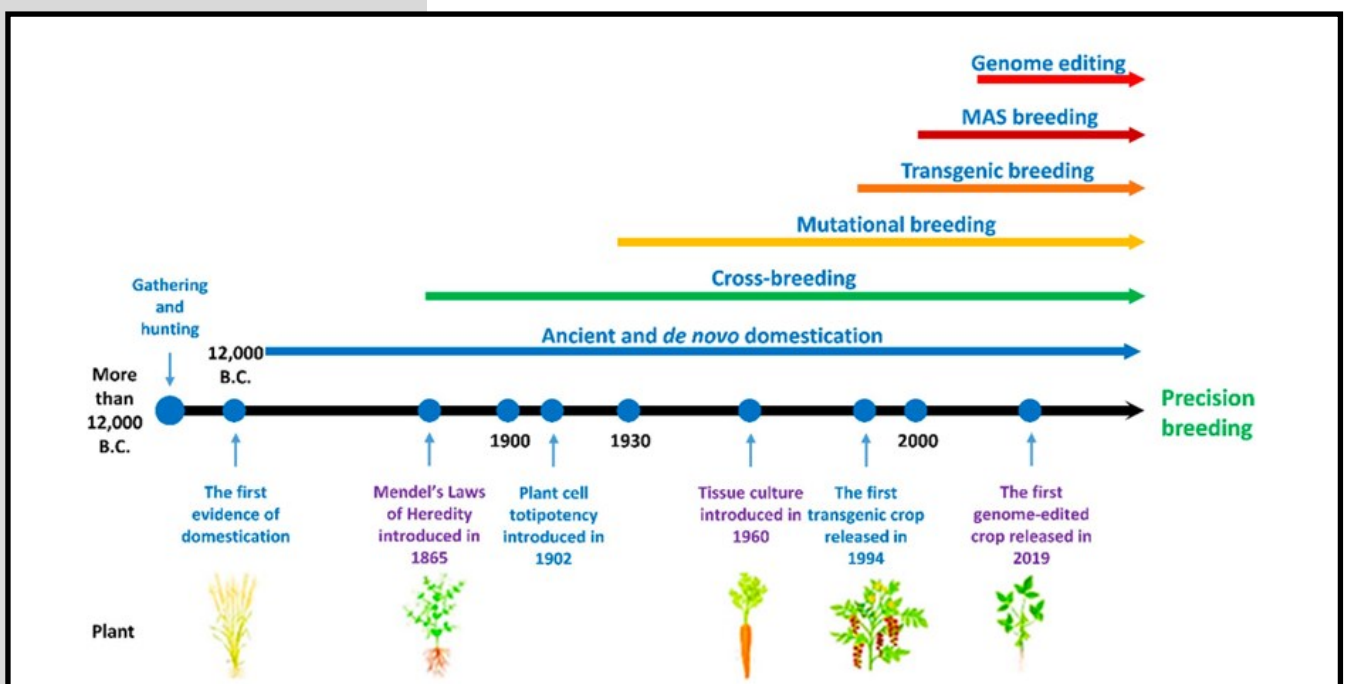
Genome editing

MAS breeding

Transgenic breeding

Mutational breeding

Cross-breeding

Ancient and *de novo* domestication

Gathering and hunting

12,000 B.C.

More than 12,000 B.C.

1900

1930

2000

Precision breeding

The first evidence of domestication

Mendel's Laws of Heredity introduced in 1865

Plant cell totipotency introduced in 1902

Tissue culture introduced in 1960

The first transgenic crop released in 1994

The first genome-edited crop released in 2019

Plant